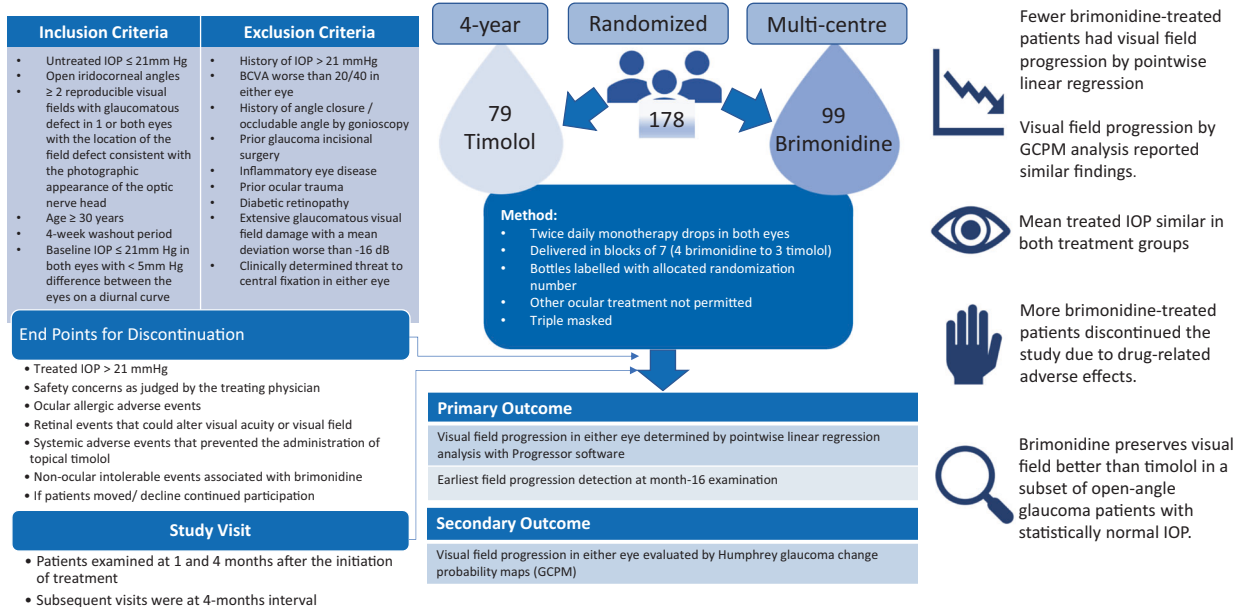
Inclusion Criteria

- Untreated IOP ≤ 21mm Hg
- Open iridocorneal angles
- ≥ 2 reproducible visual fields with glaucomatous defect in 1 or both eyes with the location of the field defect consistent with the photographic appearance of the optic nerve head
- Age ≥ 30 years
- 4-week washout period
- Baseline IOP ≤ 21mm Hg in both eyes with < 5mm Hg difference between the eyes on a diurnal curve

Exclusion Criteria

- History of IOP > 21 mmHg
- BCVA worse than 20/40 in either eye
- History of angle closure / occludable angle by gonioscopy
- Prior glaucoma incisional surgery
- Inflammatory eye disease
- Prior ocular trauma
- Diabetic retinopathy
- Extensive glaucomatous visual field damage with a mean deviation worse than -16 dB
- Clinically determined threat to central fixation in either eye

4-year

Randomized

Multi-centre

79 Timolol

178

99 Brimonidine

Method:
- Twice daily monotherapy drops in both eyes
- Delivered in blocks of 7 (4 brimonidine to 3 timolol)
- Bottles labelled with allocated randomization number
- Other ocular treatment not permitted
- Triple masked

End Points for Discontinuation

- Treated IOP > 21 mmHg
- Safety concerns as judged by the treating physician
- Ocular allergic adverse events
- Retinal events that could alter visual acuity or visual field
- Systemic adverse events that prevented the administration of topical timolol
- Non-ocular intolerable events associated with brimonidine
- If patients moved/ decline continued participation

Study Visit

- Patients examined at 1 and 4 months after the initiation of treatment
- Subsequent visits were at 4-months interval

Primary Outcome

Visual field progression in either eye determined by pointwise linear regression analysis with Progressor software

Earliest field progression detection at month-16 examination

Secondary Outcome

Visual field progression in either eye evaluated by Humphrey glaucoma change probability maps (GCPM)

Fewer brimonidine-treated patients had visual field progression by pointwise linear regression

Visual field progression by GCPM analysis reported similar findings.

Mean treated IOP similar in both treatment groups

More brimonidine-treated patients discontinued the study due to drug-related adverse effects.

Brimonidine preserves visual field better than timolol in a subset of open-angle glaucoma patients with statistically normal IOP.